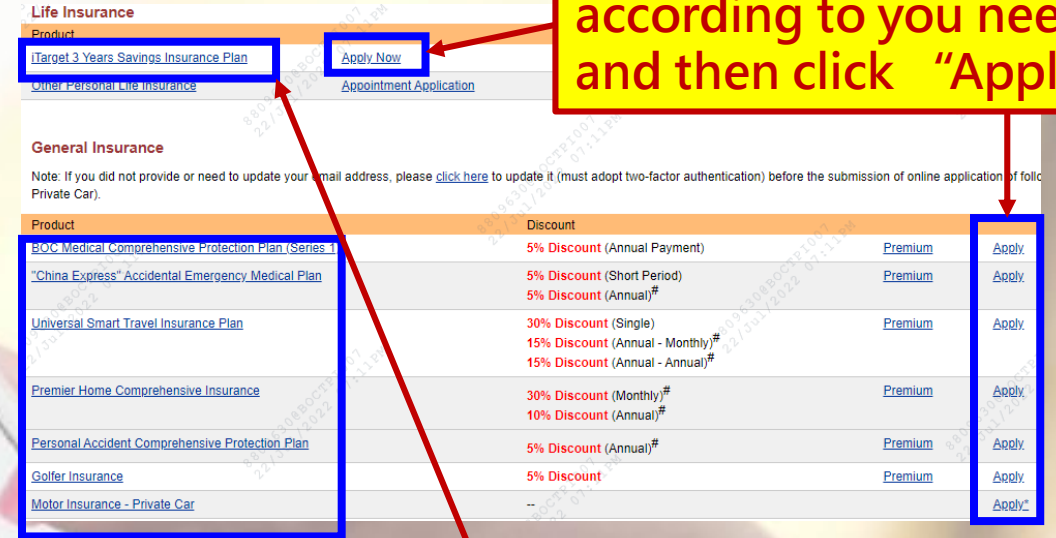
Life Insurance

according to you nee and then click "Appl

| Product | |
|---|---|
| iTarget 3 Years Savings Insurance Plan | Apply Now |
| Other Personal Life Insurance | Appointment Application |

General Insurance

Note: If you did not provide or need to update your email address, please click here to update it (must adopt two-factor authentication) before the submission of online application of follo Private Car).

| Product | Discount | | |
|---|---|---|---|
| BOC Medical Comprehensive Protection Plan (Series 1 | 5% Discount (Annual Payment) | Premium | Apply |
| "China Express" Accidental Emergency Medical Plan | 5% Discount (Short Period) 5% Discount (Annual)# | Premium | Apply |
| Universal Smart Travel Insurance Plan | 30% Discount (Single) 15% Discount (Annual - Monthly)# 15% Discount (Annual - Annual)# | Premium | Apply |
| Premier Home Comprehensive Insurance | 30% Discount (Monthly)# 10% Discount (Annual)# | Premium | Apply |
| Personal Accident Comprehensive Protection Plan | 5% Discount (Annual)# | Premium | Apply |
| Golfer Insurance | 5% Discount | Premium | Apply |
| Motor Insurance - Private Car | -- | | Apply* |